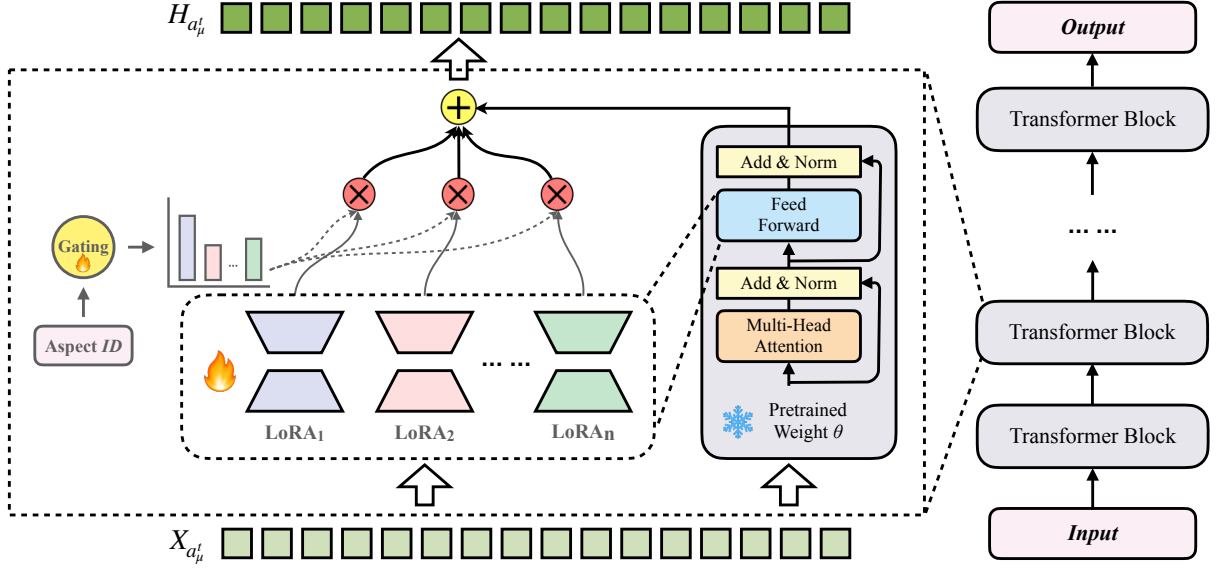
$H_{a_\mu^t}$

Output

Transformer Block

Add & Norm

Feed Forward

Gating

Add & Norm

Multi-Head Attention

... ...

Aspect *ID*

... ...

Transformer Block

Pretrained Weight $\theta$

LoRA$_1$

LoRA$_2$

LoRA$_n$

Transformer Block

Input

$X_{a_\mu^t}$